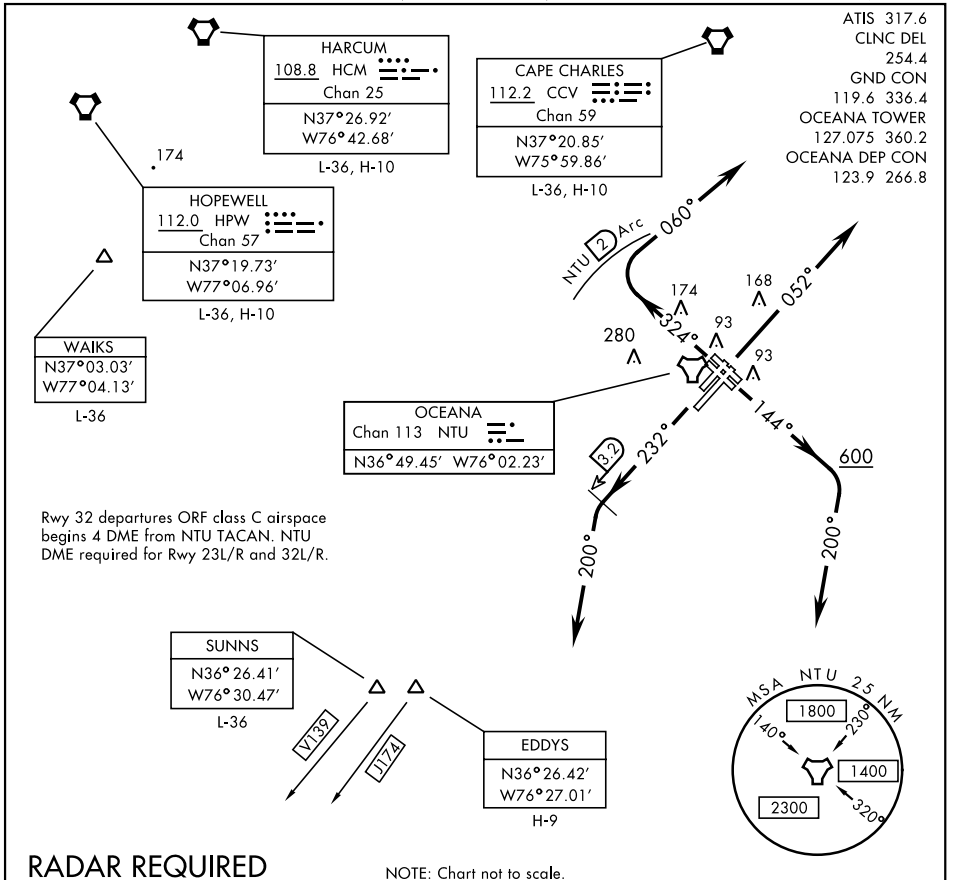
ATIS 317.6
CLNC DEL
254.4
GND CON
119.6 336.4
OCEANA TOWER
127.075 360.2
OCEANA DEP CON
123.9 266.8

HARCUM
108.8 HCM
Chan 25
N37°26.92′
W76°42.68′
L-36, H-10

CAPE CHARLES
112.2 CCV
Chan 59
N37°20.85′
W75°59.86′
L-36, H-10

174

HOPEWELL
112.0 HPW
Chan 57
N37°19.73′
W77°06.96′
L-36, H-10

WAIKS
N37°03.03′
W77°04.13′
L-36

NTU 2 Arc

060°

174

168

052°

324°

93

280

93

OCEANA
Chan 113 NTU
N36°49.45′ W76°02.23′

144°

600

3.2

232°

200°

200°

Rwy 32 departures ORF class C airspace begins 4 DME from NTU TACAN. NTU DME required for Rwy 23L/R and 32L/R.

SUNNS
N36°26.41′
W76°30.47′
L-36

V139

J174

EDDYS
N36°26.42′
W76°27.01′
H-9

MSA NTU 25 NM
140°
230°
1800
1400
2300
320°

RADAR REQUIRED

NOTE: Chart not to scale.